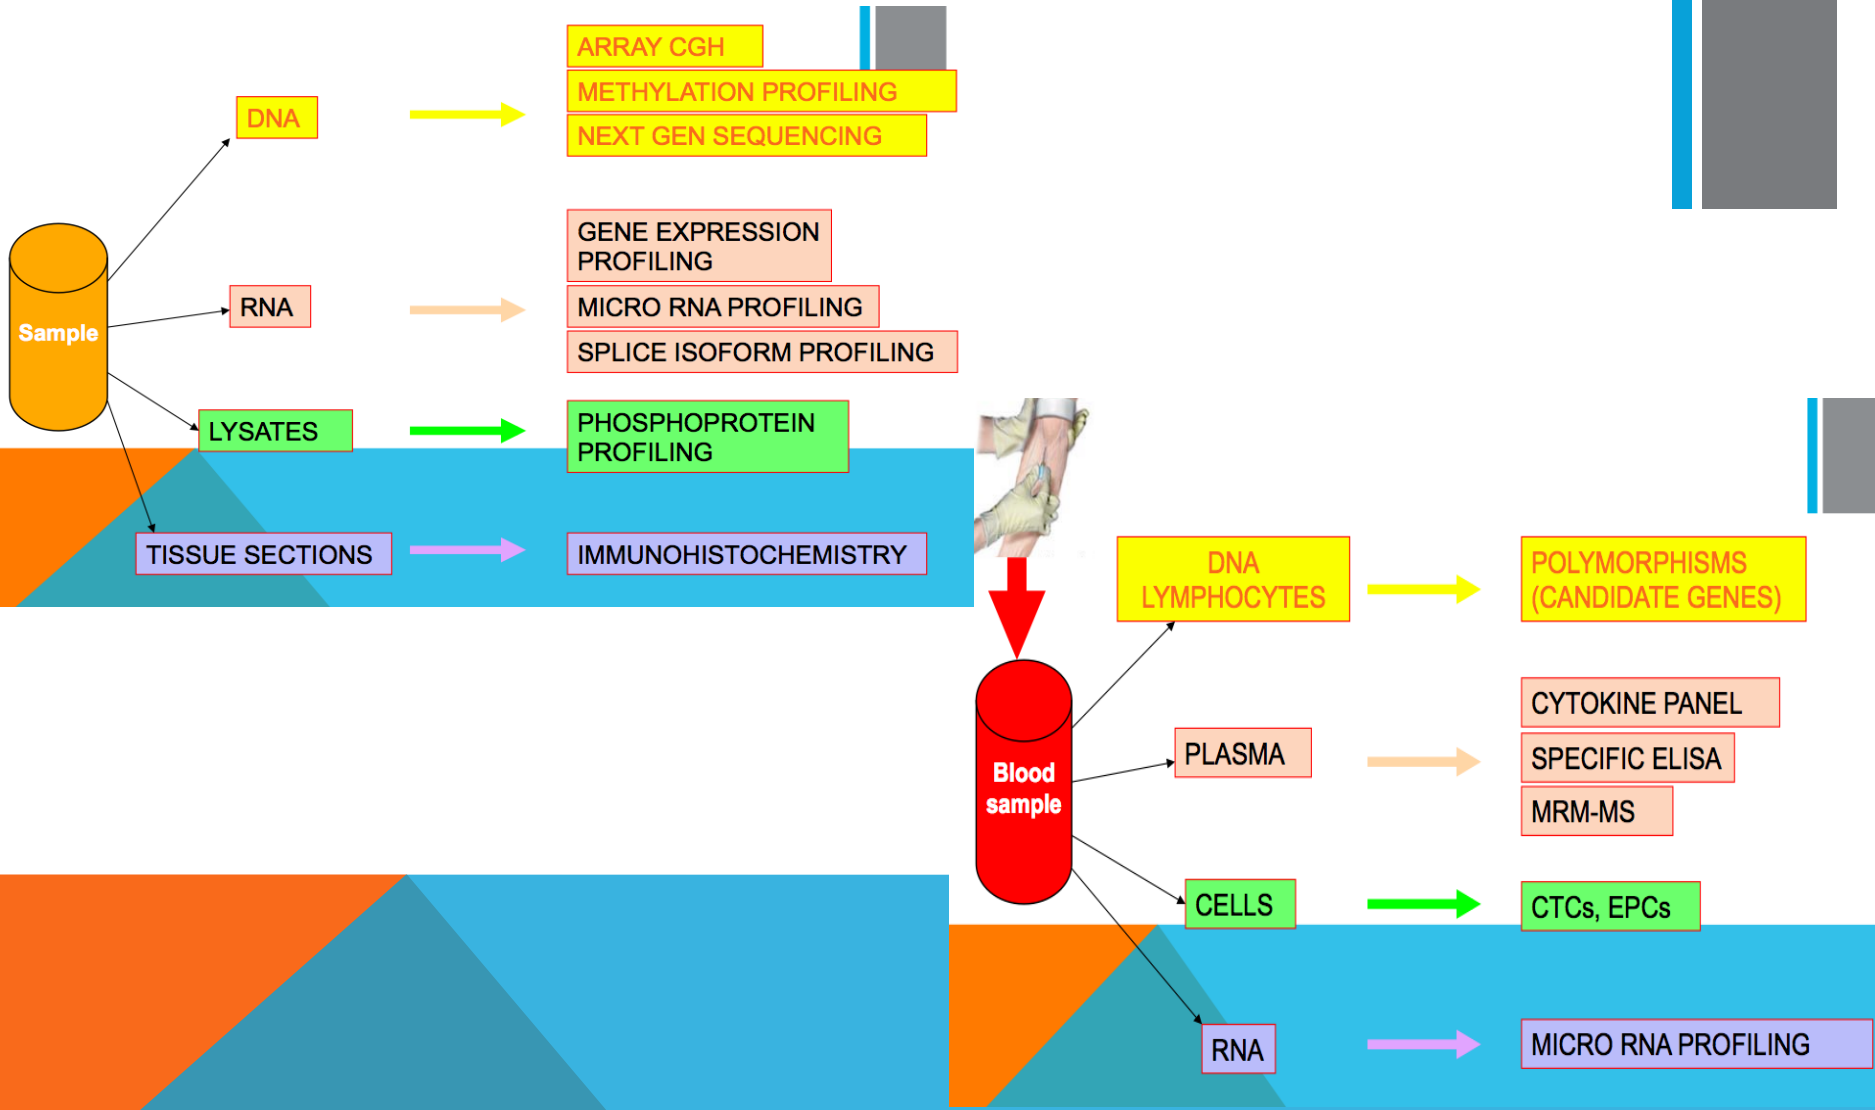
Sample

DNA

ARRAY CGH

METHYLATION PROFILING

NEXT GEN SEQUENCING

RNA

GENE EXPRESSION PROFILING

MICRO RNA PROFILING

SPLICE ISOFORM PROFILING

LYSATES

PHOSPHOPROTEIN PROFILING

TISSUE SECTIONS

IMMUNOHISTOCHEMISTRY

Blood sample

DNA LYMPHOCYTES

POLYMORPHISMS (CANDIDATE GENES)

PLASMA

CYTOKINE PANEL

SPECIFIC ELISA

MRM-MS

CELLS

CTCs, EPCs

RNA

MICRO RNA PROFILING